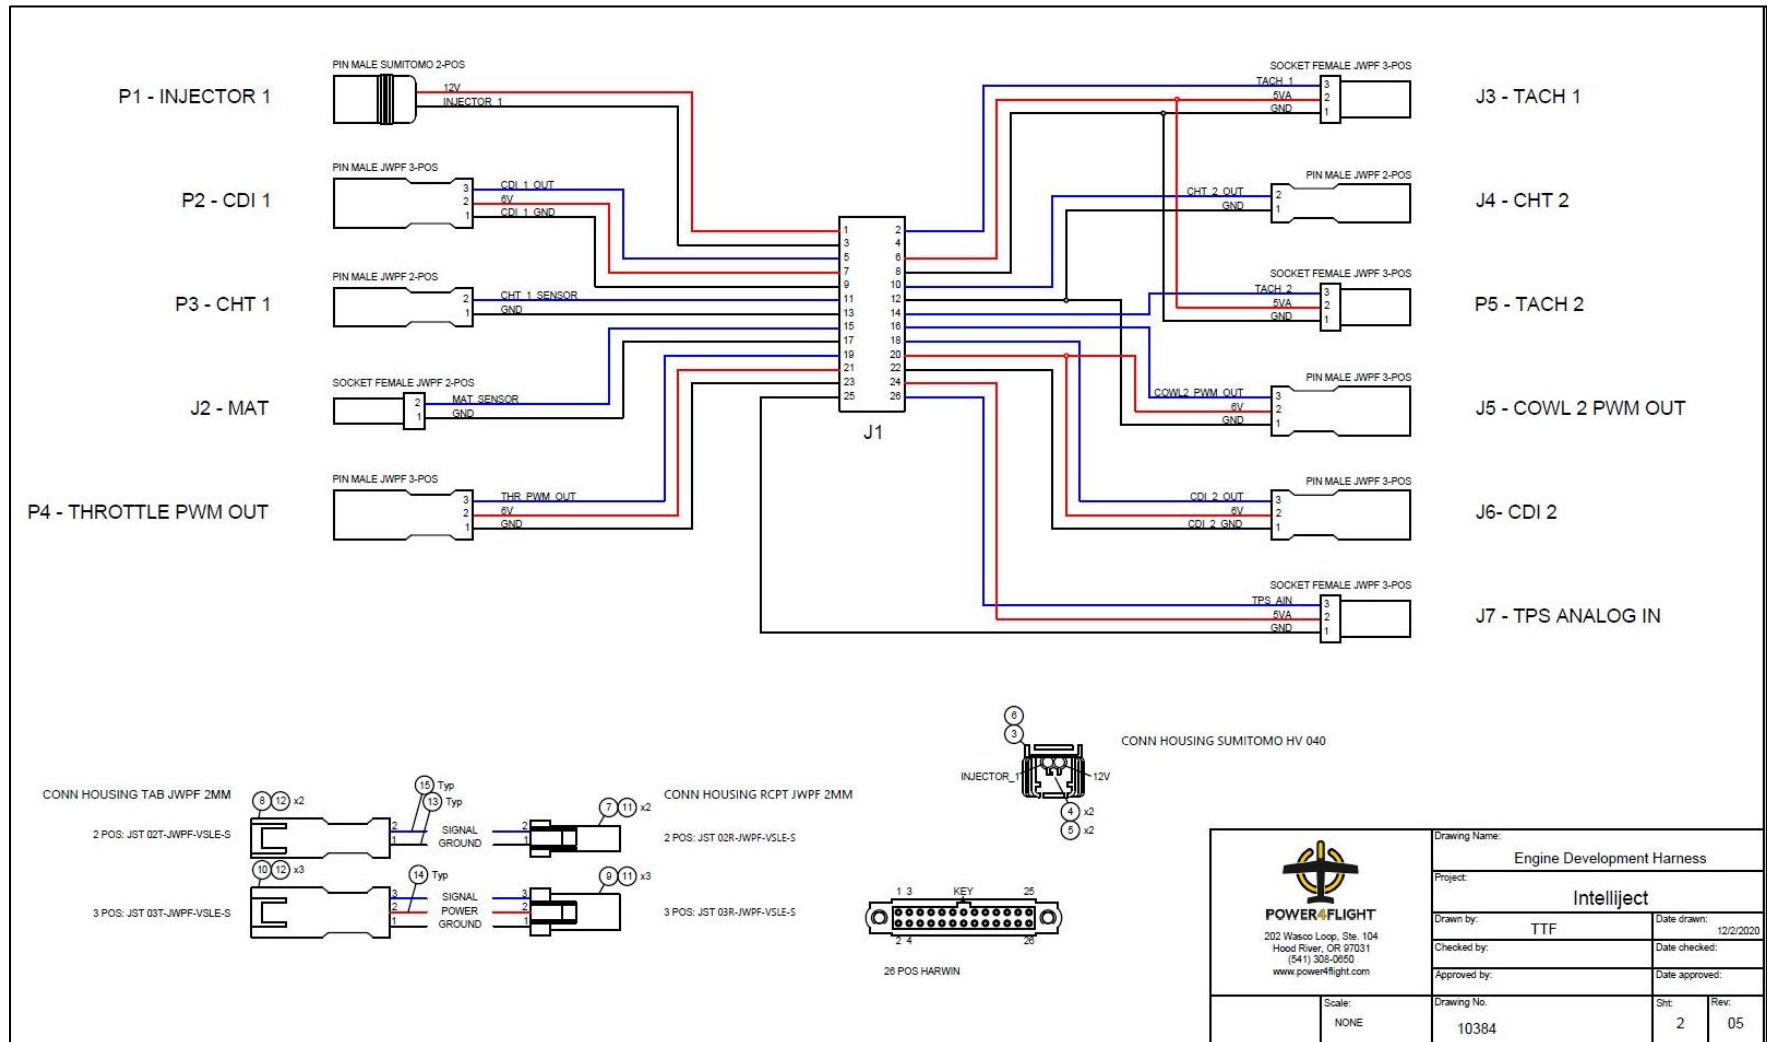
P1 - INJECTOR 1

PIN MALE SUMITOMO 2-POS
12V
INJECTOR_1

P2 - CDI 1

PIN MALE JWPF 3-POS
3 CDI_1_OUT
2 6V
1 CDI_1_GND

P3 - CHT 1

PIN MALE JWPF 2-POS
2 CHT_1_SENSOR
1 GND

J2 - MAT

SOCKET FEMALE JWPF 2-POS
2 MAT_SENSOR
1 GND

P4 - THROTTLE PWM OUT

PIN MALE JWPF 3-POS
3 THR_PWM_OUT
2 6V
1 GND

J1

| 1 | 2 |
|---|---|
| 3 | 4 |
| 5 | 6 |
| 7 | 8 |
| 9 | 10 |
| 11 | 12 |
| 13 | 14 |
| 15 | 16 |
| 17 | 18 |
| 19 | 20 |
| 21 | 22 |
| 23 | 24 |
| 25 | 26 |

SOCKET FEMALE JWPF 3-POS
TACH_1 3
5VA 2
GND 1

J3 - TACH 1

PIN MALE JWPF 2-POS
CHT_2_OUT 2
GND 1

J4 - CHT 2

SOCKET FEMALE JWPF 3-POS
TACH_2 3
5VA 2
GND 1

P5 - TACH 2

PIN MALE JWPF 3-POS
COWL2_PWM_OUT 3
6V 2
GND 1

J5 - COWL 2 PWM OUT

PIN MALE JWPF 3-POS
CDI_2_OUT 3
6V 2
CDI_2_GND 1

J6- CDI 2

SOCKET FEMALE JWPF 3-POS
TPS_AIN 3
5VA 2
GND 1

J7 - TPS ANALOG IN

6
3
INJECTOR_1
12V
4 x2
5 x2
CONN HOUSING SUMITOMO HV 040

CONN HOUSING TAB JWPF 2MM
8 12 x2
15 Typ
13 Typ
2 POS: JST 02T-JWPF-VSLE-S
2 1
SIGNAL
GROUND
2 1
CONN HOUSING RCPT JWPF 2MM
7 11 x2
2 POS: JST 02R-JWPF-VSLE-S

10 12 x3
14 Typ
3 POS: JST 03T-JWPF-VSLE-S
3 2 1
SIGNAL
POWER
GROUND
3 2 1
9 11 x3
3 POS: JST 03R-JWPF-VSLE-S

1 3 KEY 25
2 4 26
26 POS HARWIN

POWER4FLIGHT
202 Wasco Loop, Ste. 104
Hood River, OR 97031
(541) 308-0650
www.power4flight.com

Drawing Name:
Engine Development Harness
Project:
Intelliject
Drawn by:
TTF
Date drawn:
12/2/2020
Checked by:
Date checked:
Approved by:
Date approved:
Scale:
NONE
Drawing No.
10384
Sht:
2
Rev:
05